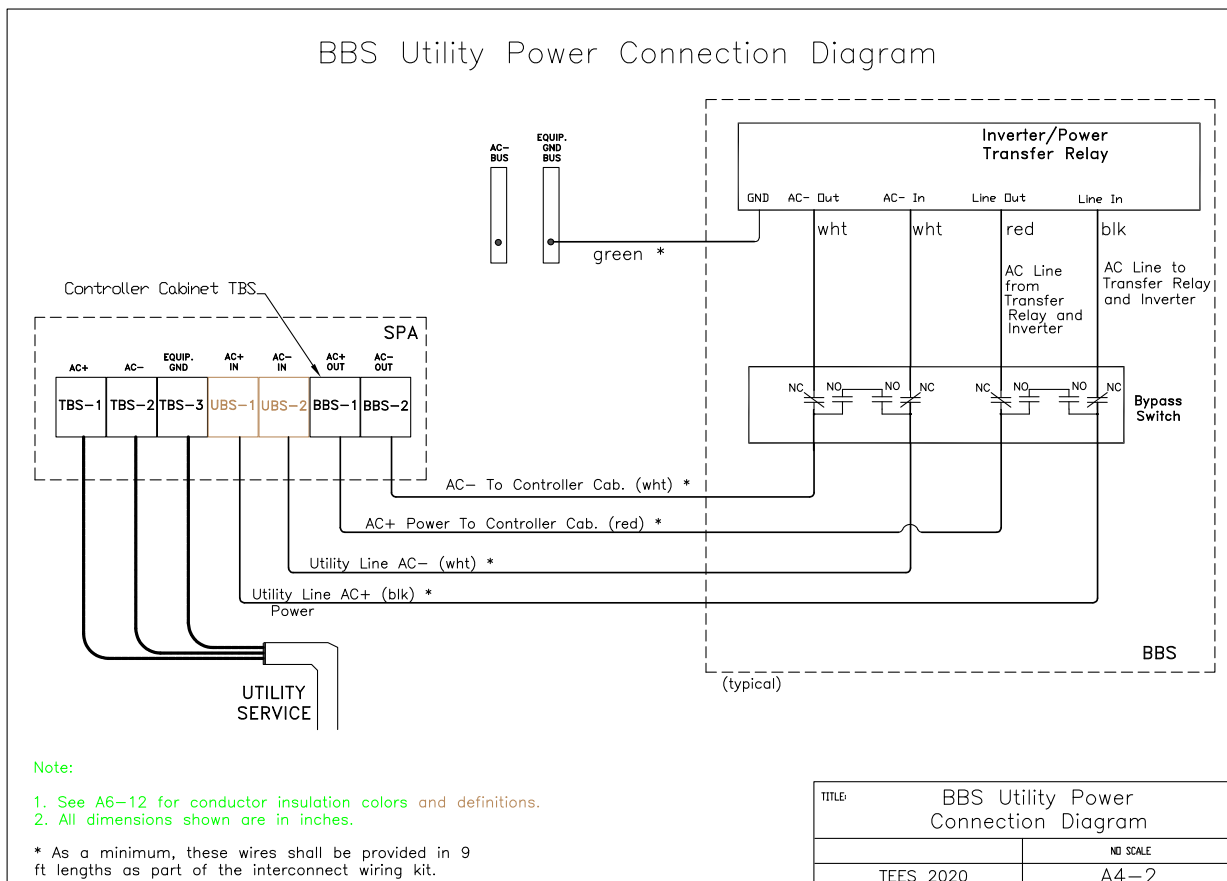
BBS Utility Power Connection Diagram

AC– BUS

EQUIP. GND BUS

green *

Inverter/Power Transfer Relay

GND

AC– Out

AC– In

Line Out

Line In

wht

wht

red

blk

AC Line from Transfer Relay and Inverter

AC Line to Transfer Relay and Inverter

NC

NO

NO

NC

NC

NO

NO

NC

Bypass Switch

Controller Cabinet TBS

SPA

AC+

AC–

EQUIP. GND

AC+ IN

AC– IN

AC+ OUT

AC– OUT

TBS–1

TBS–2

TBS–3

UBS–1

UBS–2

BBS–1

BBS–2

AC– To Controller Cab. (wht) *

AC+ Power To Controller Cab. (red) *

Utility Line AC– (wht) *

Utility Line AC+ (blk) *

Power

UTILITY SERVICE

BBS

(typical)

Note:

1. See A6–12 for conductor insulation colors and definitions.
2. All dimensions shown are in inches.

* As a minimum, these wires shall be provided in 9 ft lengths as part of the interconnect wiring kit.

| TITLE: BBS Utility Power Connection Diagram | |
|---|---|
| | NO SCALE |
| TEES 2020 | A4–2 |